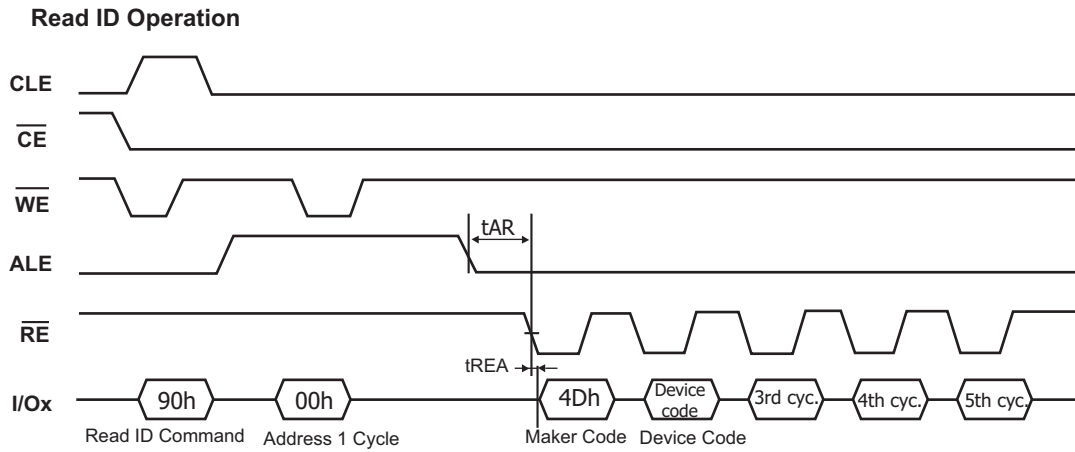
Read ID Operation

CLE

$\overline{CE}$

$\overline{WE}$

ALE

$\overline{RE}$

I/Ox

tAR

tREA

90h

00h

4Dh

Device code

3rd cyc.

4th cyc.

5th cyc.

Read ID Command

Address 1 Cycle

Maker Code

Device Code